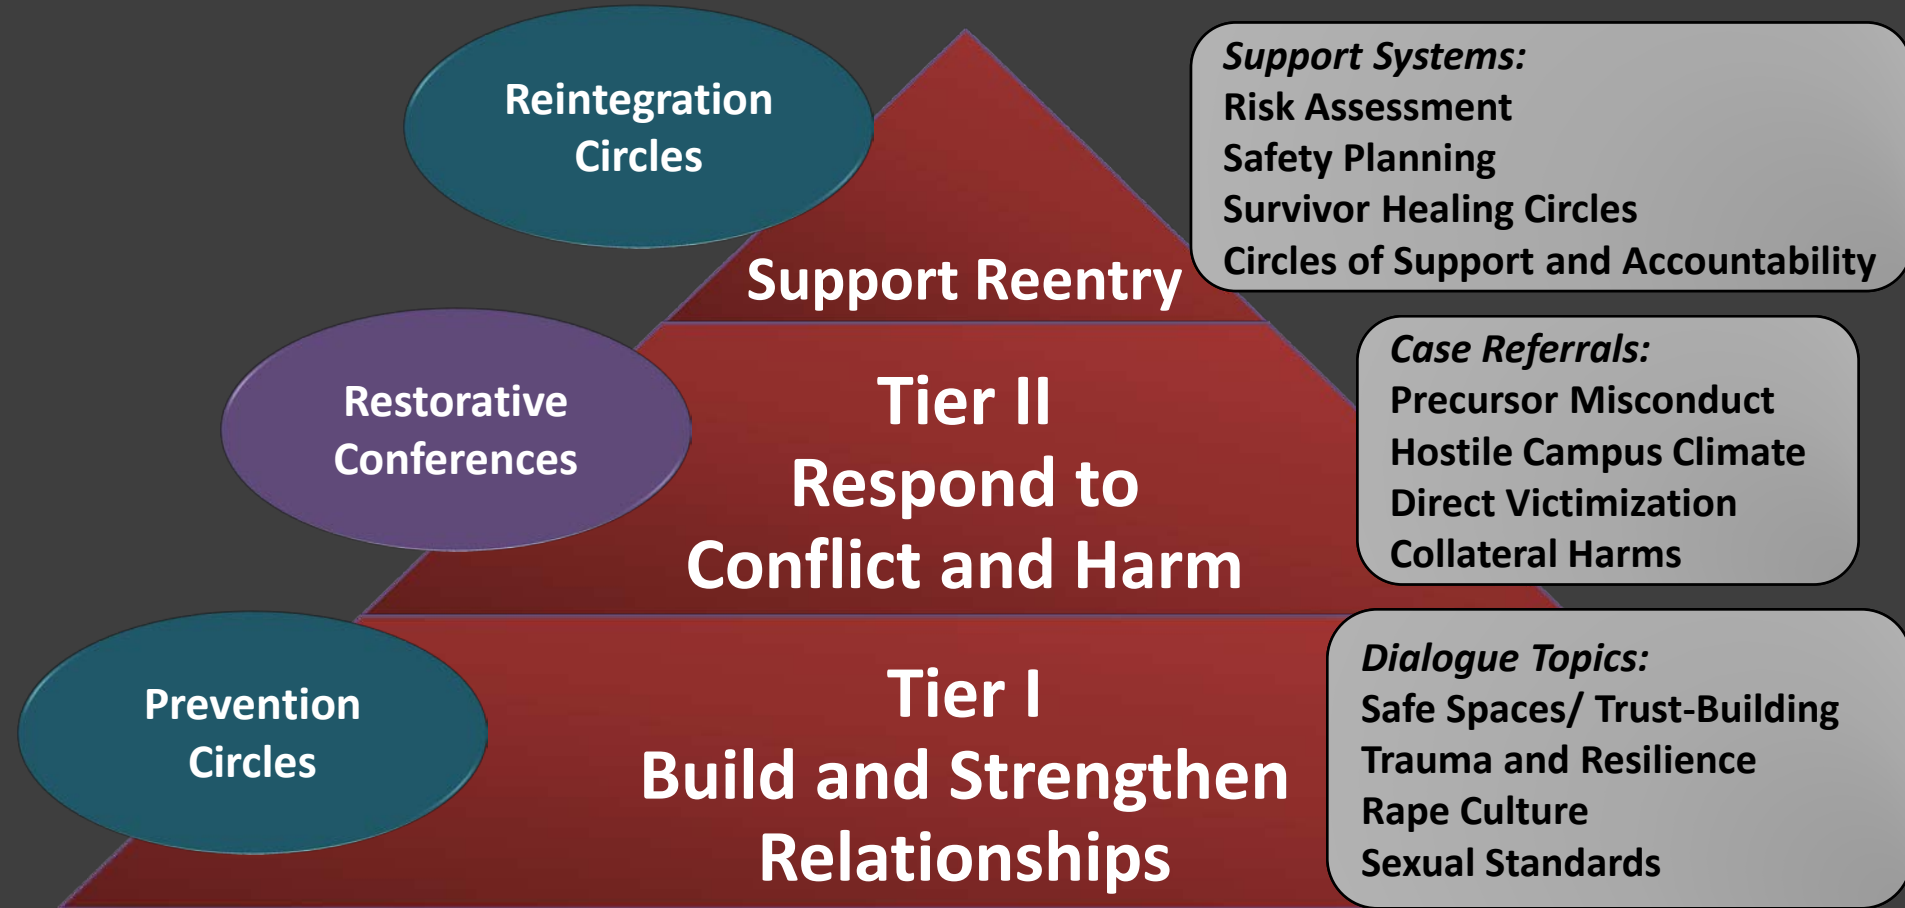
Reintegration Circles

Support Reentry

Support Systems:
Risk Assessment
Safety Planning
Survivor Healing Circles
Circles of Support and Accountability

Restorative Conferences

Tier II
Respond to Conflict and Harm

Case Referrals:
Precursor Misconduct
Hostile Campus Climate
Direct Victimization
Collateral Harms

Prevention Circles

Tier I
Build and Strengthen Relationships

Dialogue Topics:
Safe Spaces/ Trust-Building
Trauma and Resilience
Rape Culture
Sexual Standards